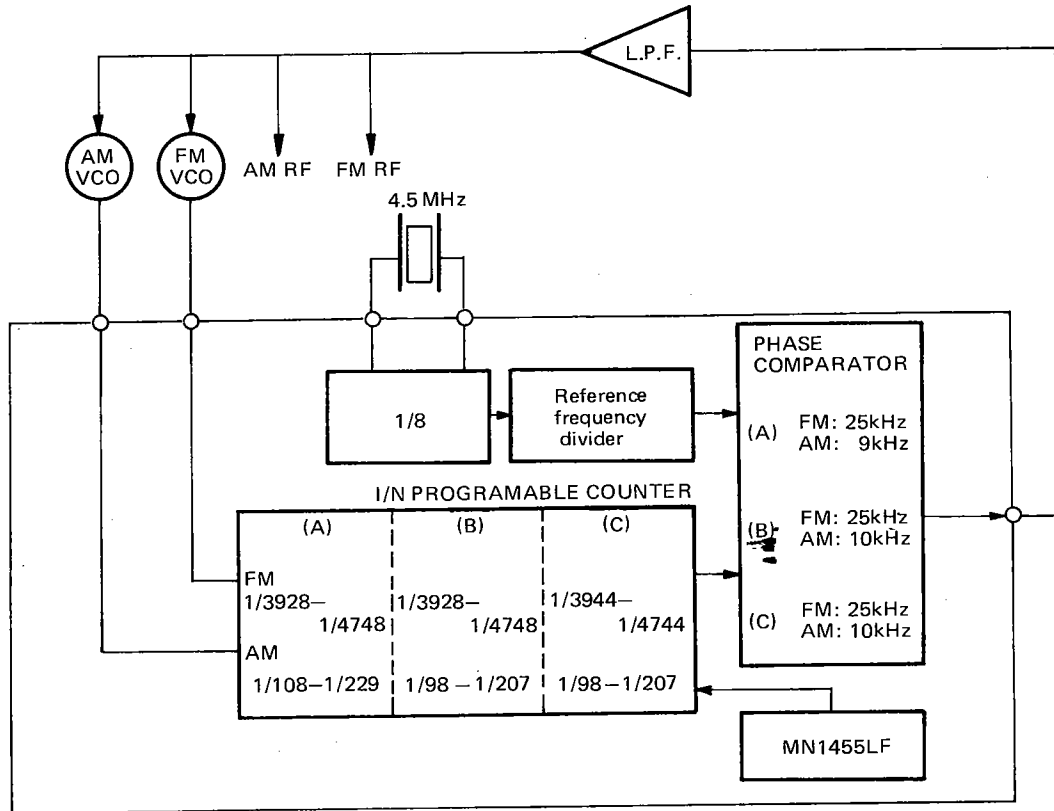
L.P.F.

AM VCO

FM VCO

AM RF

FM RF

4.5 MHz

1/8

Reference frequency divider

PHASE COMPARATOR

(A) FM: 25kHz AM: 9kHz

(B) FM: 25kHz AM: 10kHz

(C) FM: 25kHz AM: 10kHz

I/N PROGRAMABLE COUNTER

| (A) | (B) | (C) |
|---|---|---|
| FM 1/3928–1/4748 | 1/3928–1/4748 | 1/3944–1/4744 |
| AM 1/108–1/229 | 1/98 – 1/207 | 1/98–1/207 |

MN1455LF